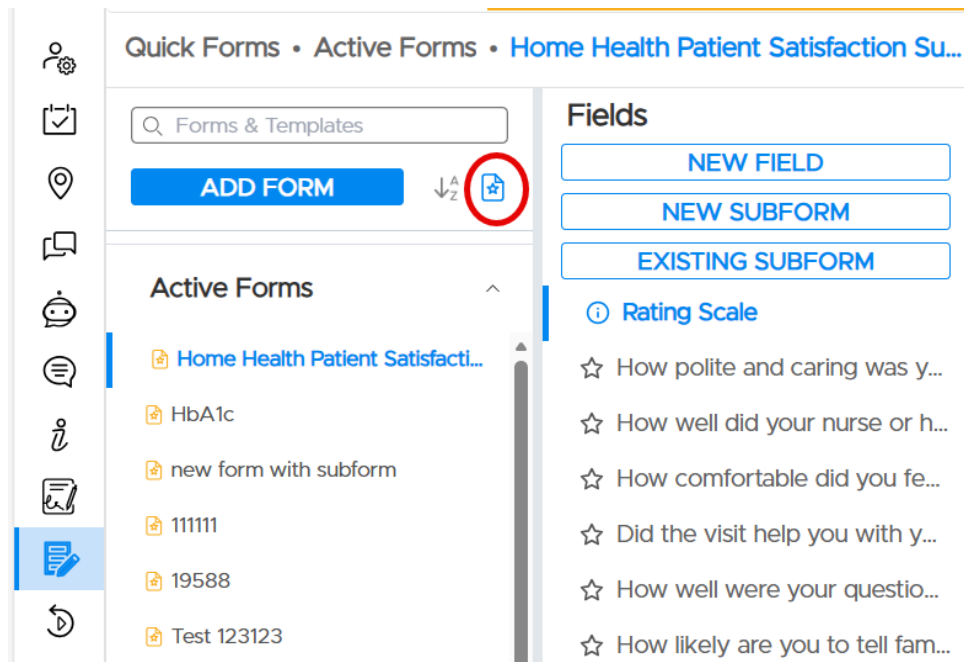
Quick Forms • Active Forms • Home Health Patient Satisfaction Su...

Forms & Templates

ADD FORM

Active Forms

Home Health Patient Satisfacti...

HbA1c

new form with subform

111111

19588

Test 123123

Fields

NEW FIELD

NEW SUBFORM

EXISTING SUBFORM

Rating Scale

How polite and caring was y...

How well did your nurse or h...

How comfortable did you fe...

Did the visit help you with y...

How well were your questio...

How likely are you to tell fam...